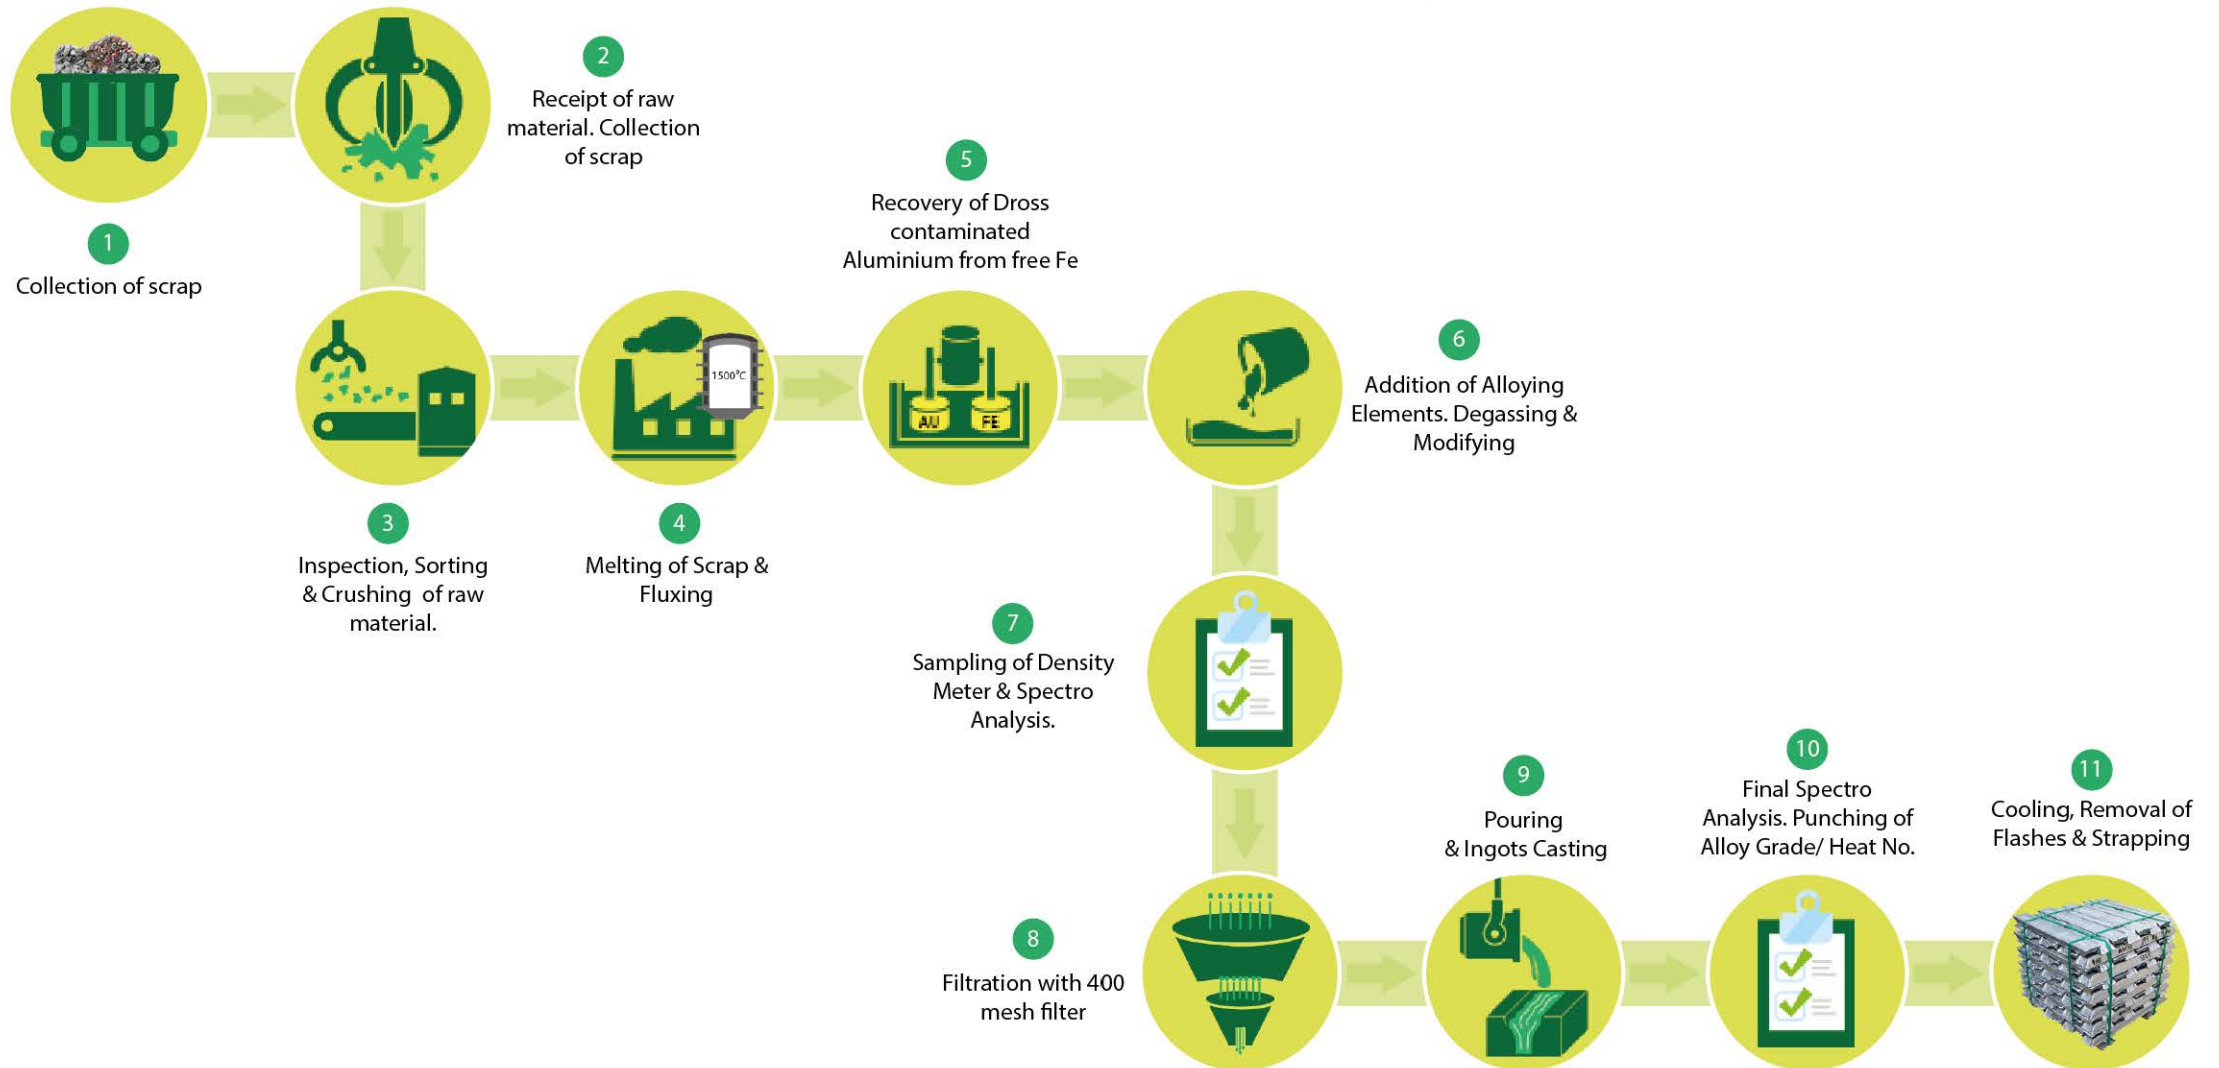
1
Collection of scrap

2
Receipt of raw material. Collection of scrap

5
Recovery of Dross contaminated Aluminium from free Fe

1500°C

AU

FE

6
Addition of Alloying Elements. Degassing & Modifying

3
Inspection, Sorting & Crushing of raw material.

4
Melting of Scrap & Fluxing

7
Sampling of Density Meter & Spectro Analysis.

9
Pouring & Ingots Casting

10
Final Spectro Analysis. Punching of Alloy Grade/ Heat No.

11
Cooling, Removal of Flashes & Strapping

8
Filtration with 400 mesh filter